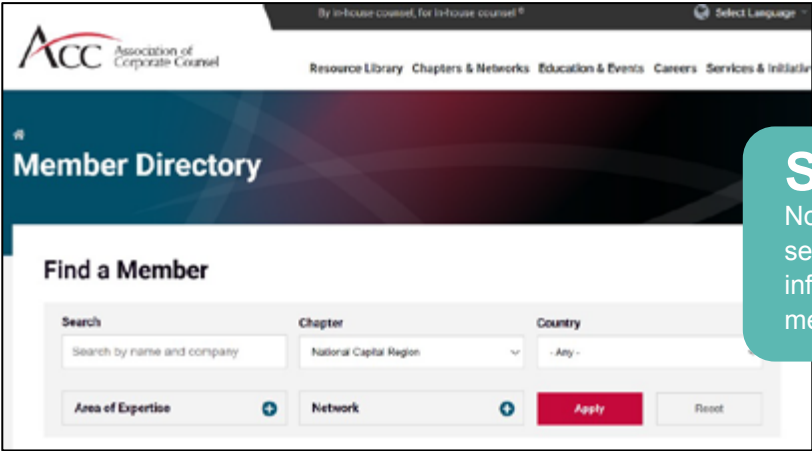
By in-house counsel, for in-house counsel ®

Select Language

ACC Association of Corporate Counsel

Resource Library Chapters & Networks Education & Events Careers Services & Initiativ

Member Directory

S
No
se
inf
me

Find a Member

Search
Search by name and company

Chapter
National Capital Region

Country
- Any -

Area of Expertise

Network

Apply

Reset